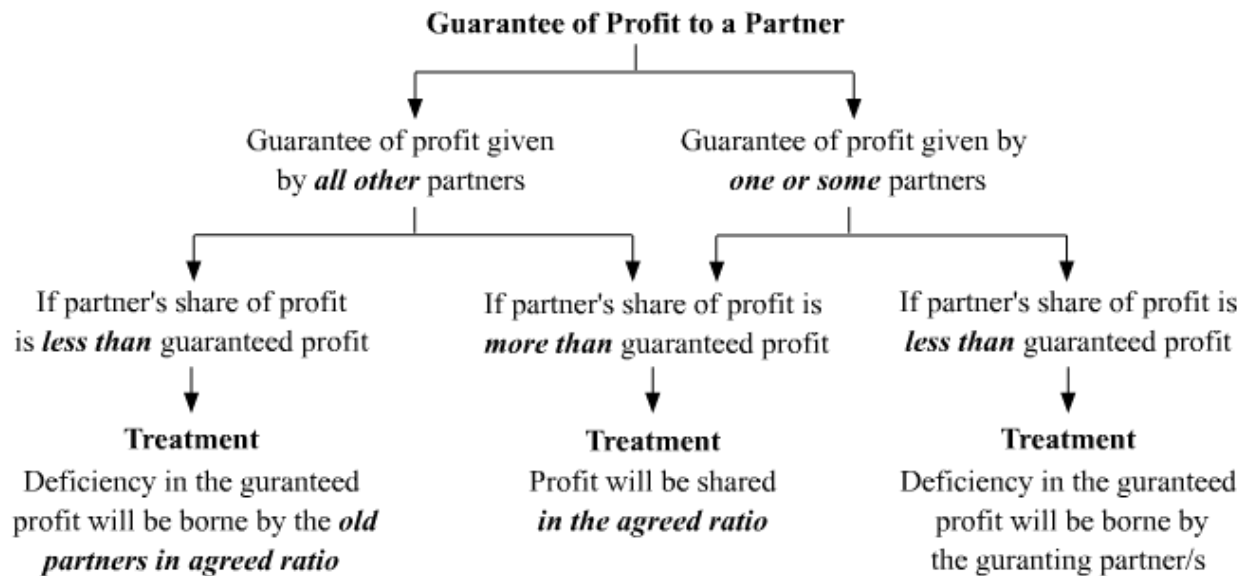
Guarantee of Profit to a Partner

Guarantee of profit given by ***all other*** partners

Guarantee of profit given by ***one or some*** partners

If partner's share of profit is ***less than*** guaranteed profit

**Treatment**
Deficiency in the guranteed profit will be borne by the ***old partners in agreed ratio***

If partner's share of profit is ***more than*** guaranteed profit

**Treatment**
Profit will be shared ***in the agreed ratio***

If partner's share of profit is ***less than*** guaranteed profit

**Treatment**
Deficiency in the guranteed profit will be borne by the guranting partner/s